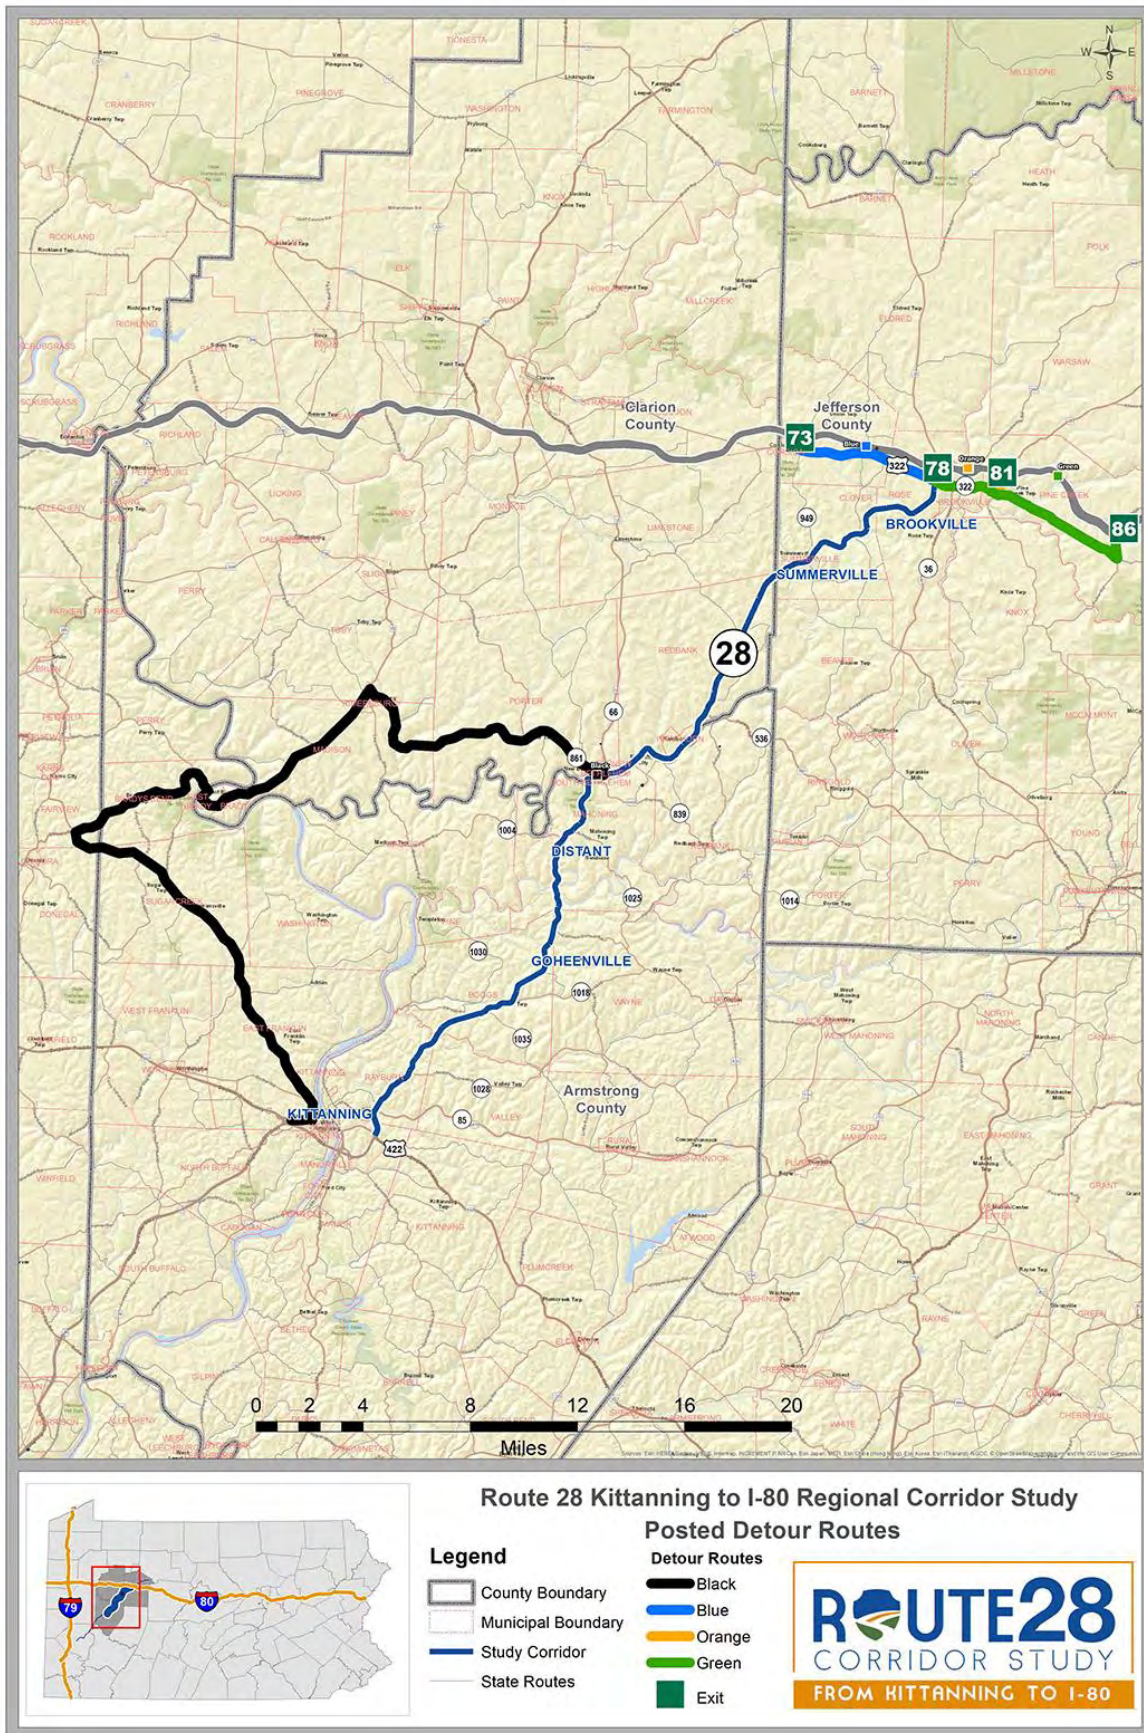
N
W E
S

TIONESTA
CRANBERRY
PINEGROVE
WASHINGTON
FARMINGTON
BARNETT
MILLSTONE
HEATH
POLK
ROCKLAND
KNOX
ELK
PAINT
HIGHLAND
MILLCREEK
ELDRED
RICHLAND
SALEM
WARSAW
SCRUBGRASS
Clarion County
Jefferson County
73
Blue
322
78
Orange
81
Green
86
RICHLAND
LICKING
CLOVER
ROSE
PINE CREEK
BROOKVILLE
949
MONROE
LIMESTONE
SUMMERVILLE
36
PERRY
28
REDBANK
KNOX
BEAVER
PORTER
66
MADISON
536
OLIVER
MCCALMONT
861
Black
MAHONING
839
1004
DISTANT
PERRY
YOUNG
1025
1014
PORTER
WASHINGTON
1030
GOHEENVILLE
1018
WAYNE
SUGARCREEK
WEST FRANKLIN
EAST FRANKLIN
1035
NORTH MAHONING
WEST MAHONING
1028
Armstrong County
KITTANNING
85
422
VALLEY
SOUTH MAHONING
EAST MAHONING
NORTH BUFFALO
RAYBURN
MANOR
GRANT
CADOGAN
KITTANNING
COWANSHANNOCK
SOUTH BUFFALO
PLUMCREEK
ATWOOD
WASHINGTON
RAYNE
GREEN
ELDERTON
CREEKSIDE
CHERRYHILL
0 2 4 8 12 16 20
Miles

Route 28 Kittanning to I-80 Regional Corridor Study
Posted Detour Routes
79
80
Legend
County Boundary
Municipal Boundary
Study Corridor
State Routes
Detour Routes
Black
Blue
Orange
Green
Exit
ROUTE28
CORRIDOR STUDY
FROM KITTANNING TO I-80